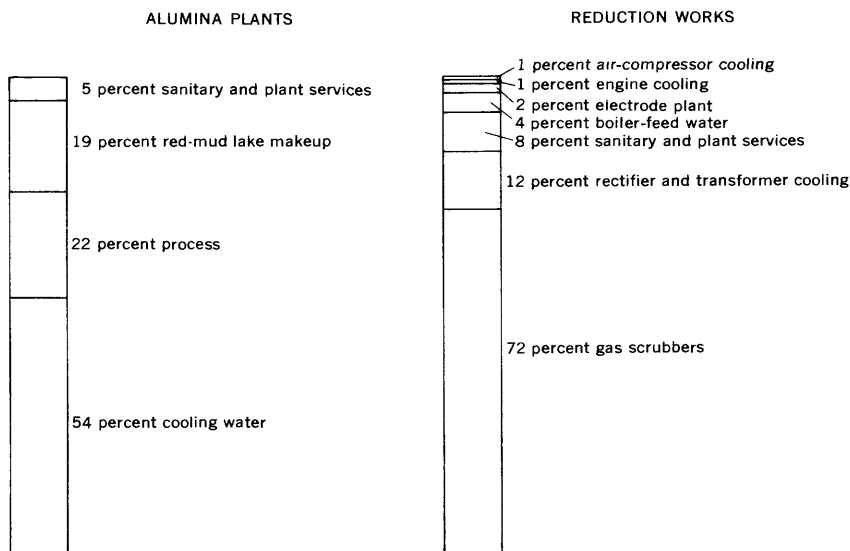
ALUMINA PLANTS

5 percent sanitary and plant services

19 percent red-mud lake makeup

22 percent process

54 percent cooling water

REDUCTION WORKS

1 percent air-compressor cooling

1 percent engine cooling

2 percent electrode plant

4 percent boiler-feed water

8 percent sanitary and plant services

12 percent rectifier and transformer cooling

72 percent gas scrubbers